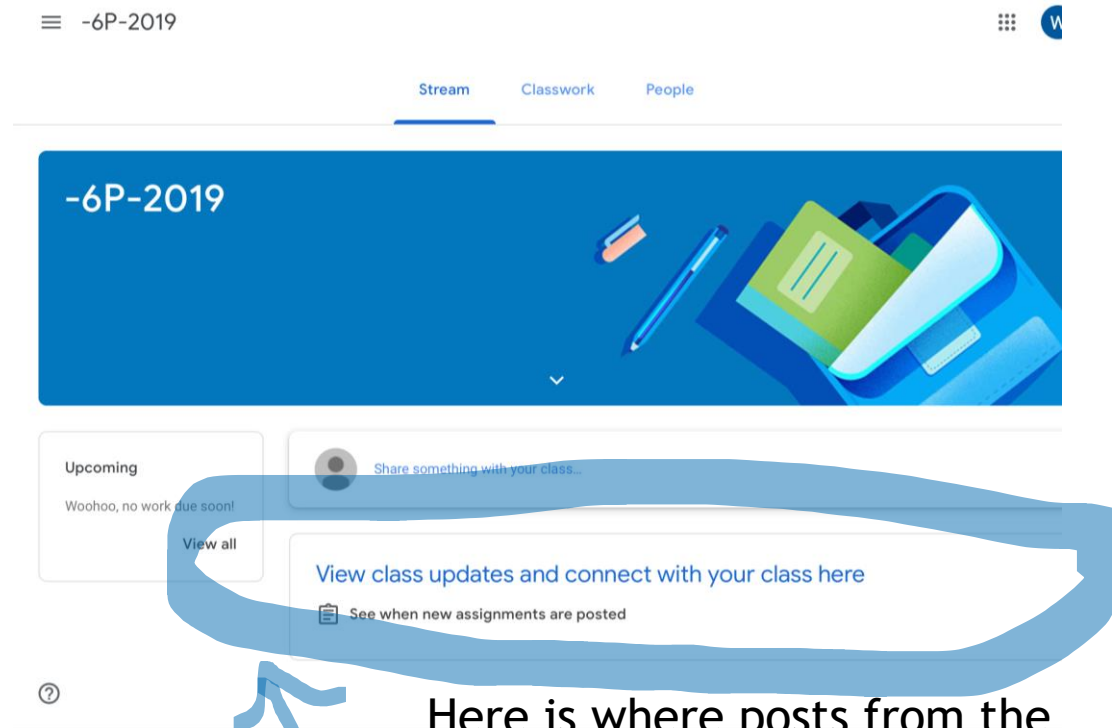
-6P-2019

Stream Classwork People

-6P-2019

Upcoming

Woohoo, no work due soon!

View all

Share something with your class...

View class updates and connect with your class here

See when new assignments are posted

Here is where posts from the